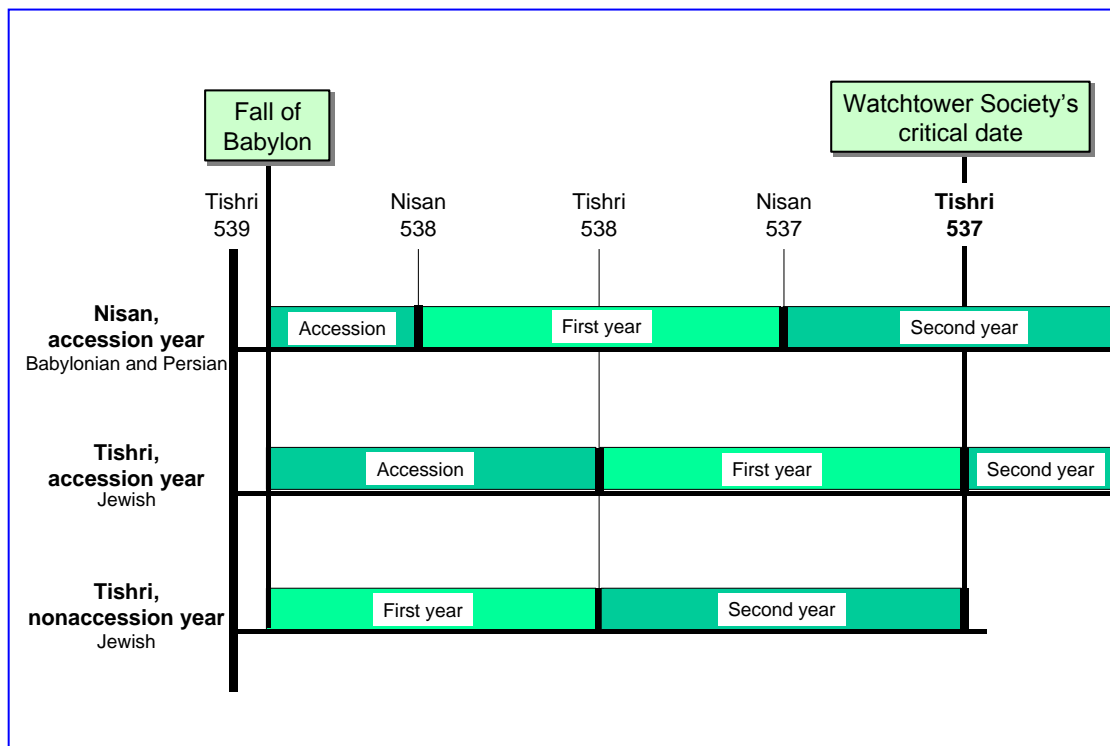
Fall of Babylon

Watchtower Society's critical date

Tishri 539

Nisan 538

Tishri 538

Nisan 537

**Tishri 537**

**Nisan, accession year**
Babylonian and Persian

Accession

First year

Second year

**Tishri, accession year**
Jewish

Accession

First year

Second year

**Tishri, nonaccession year**
Jewish

First year

Second year